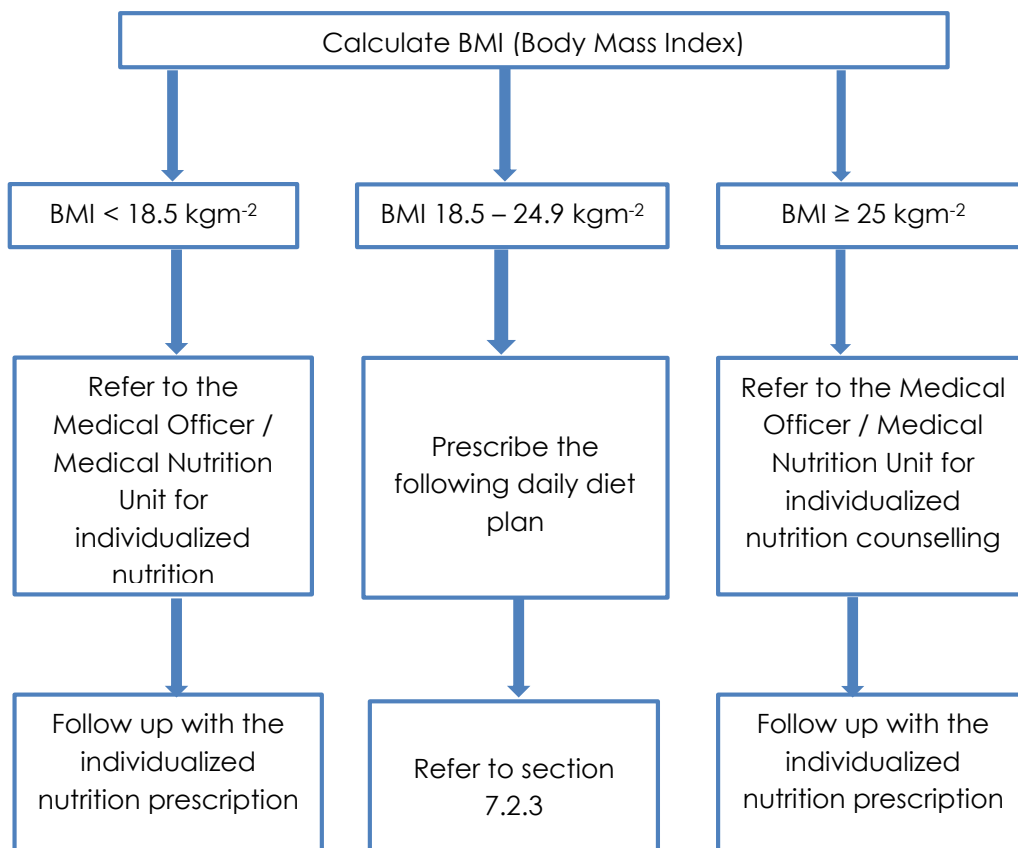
Calculate BMI (Body Mass Index)

BMI < 18.5 kgm$^{-2}$

BMI 18.5 – 24.9 kgm$^{-2}$

BMI ≥ 25 kgm$^{-2}$

Refer to the Medical Officer / Medical Nutrition Unit for individualized nutrition

Prescribe the following daily diet plan

Refer to the Medical Officer / Medical Nutrition Unit for individualized nutrition counselling

Follow up with the individualized nutrition prescription

Refer to section 7.2.3

Follow up with the individualized nutrition prescription